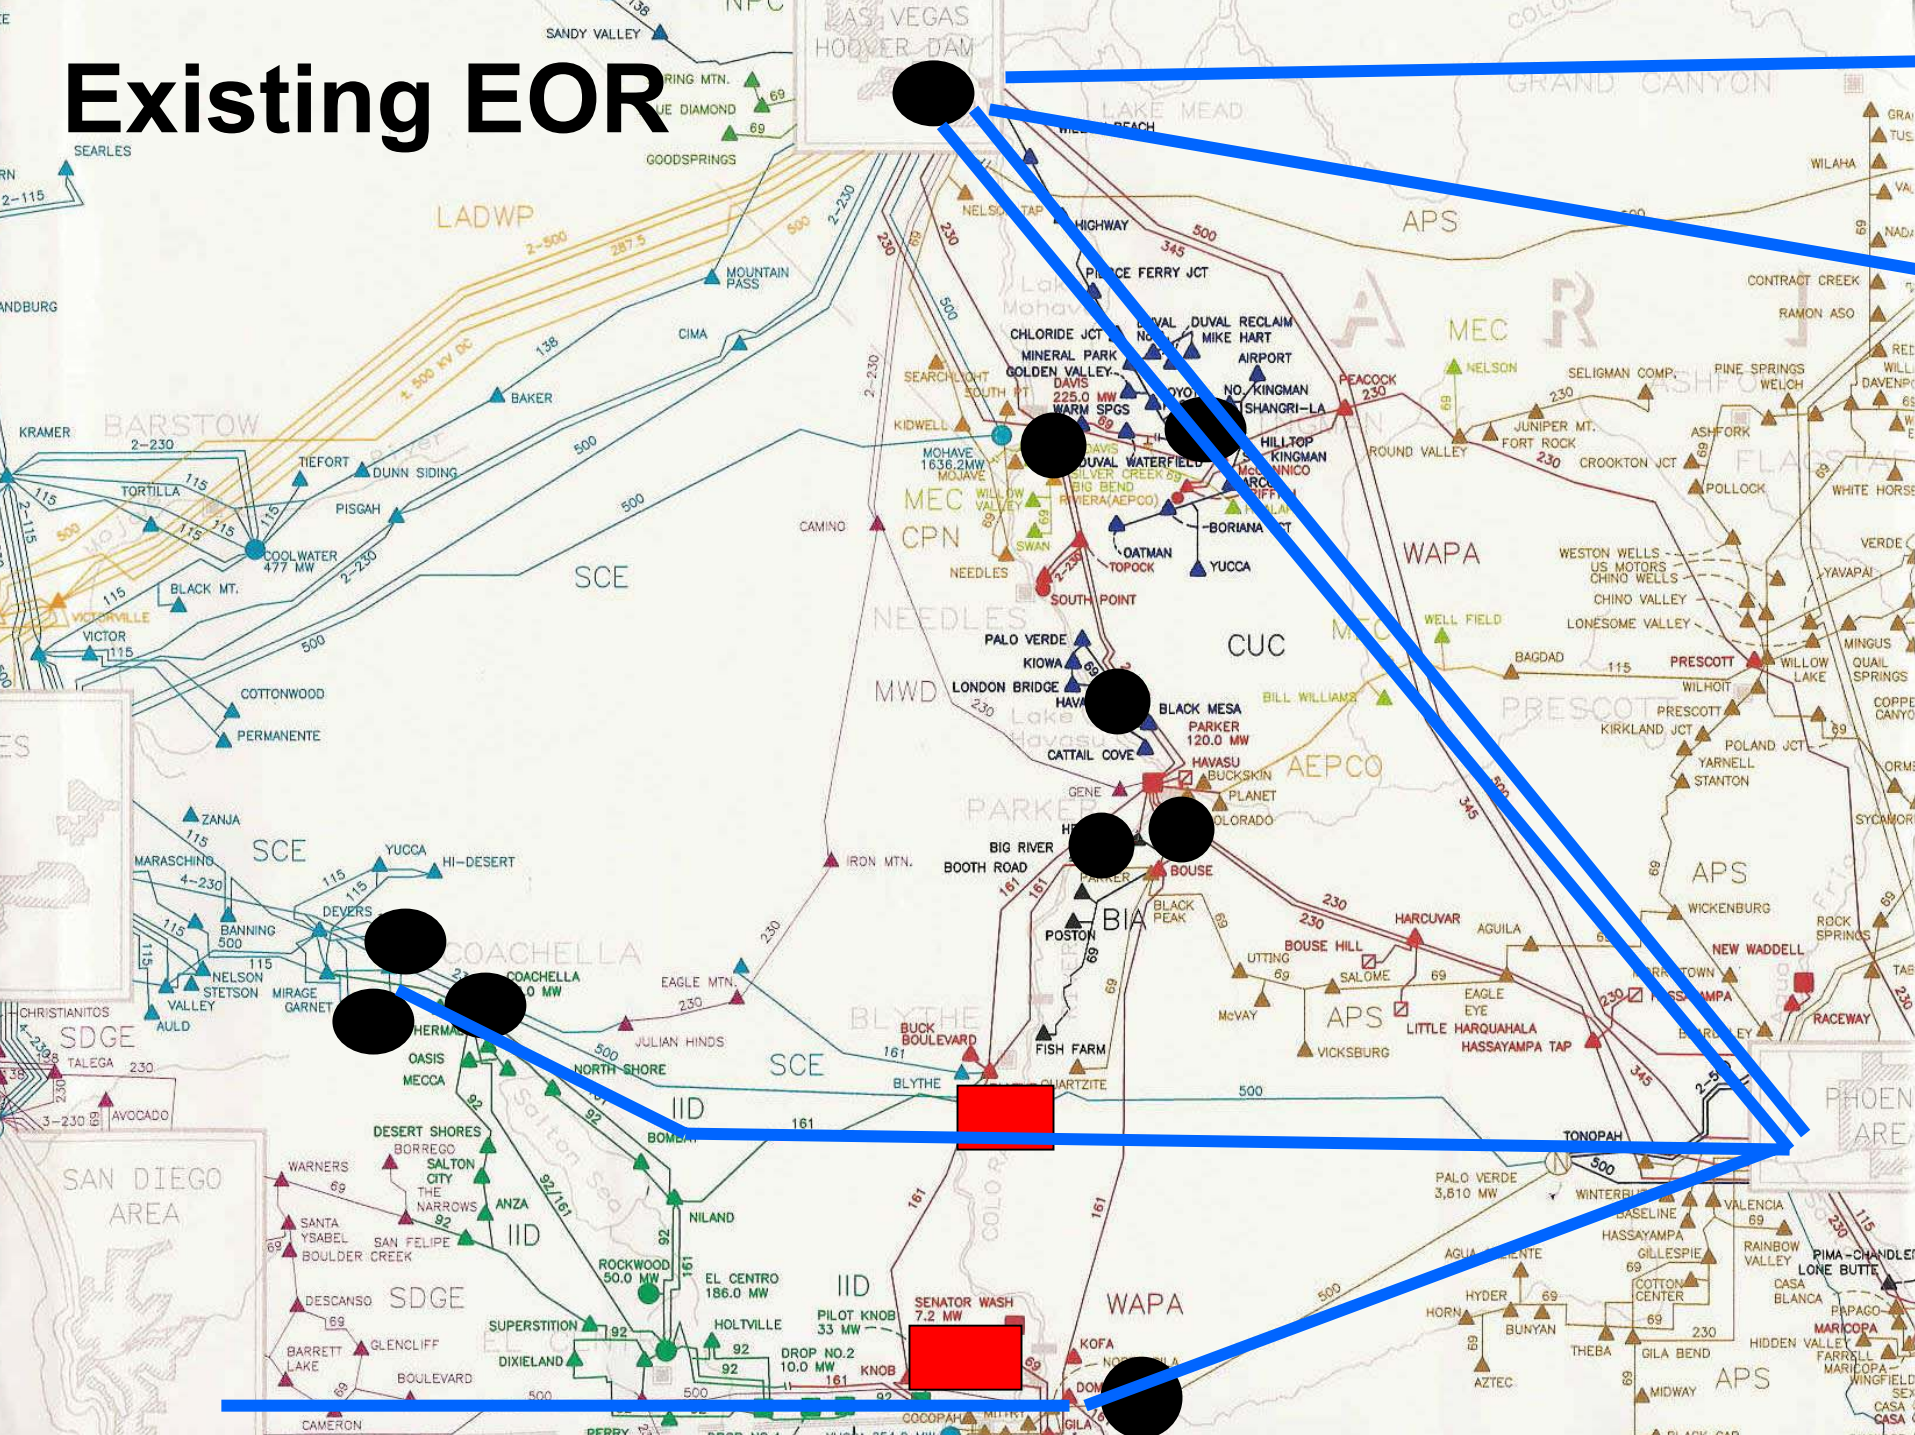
Existing EOR

LAS VEGAS
HOOVER DAM
SANDY VALLEY
SEARLES
GOODSPRINGS
LADWP
MOUNTAIN PASS
CIMA
BAKER
BARSTOW
KRAMER
TIEFORT
DUNN SIDING
TORTILLA
PISGAH
COOLWATER 477 MW
BLACK MT.
VICTORVILLE
VICTOR
COTTONWOOD
PERMANENTE
SCE
CAMINO
LAKE MEAD
GRAND CANYON
APS
NELSON TAP
HIGHWAY
PIERCE FERRY JCT
CHLORIDE JCT
MINERAL PARK
GOLDEN VALLEY
DUVAL
DUVAL RECLAIM
MIKE HART
AIRPORT
NO. KINGMAN
SHANGRI-LA
HILLTOP
KINGMAN
SEARCHLIGHT
KIDWELL
MOHAVE 1636.2MW
MOJAVE
DAVIS 225.0 MW
WARM SPGS
DUVAL WATERFIELD
SILVER CREEK
BIG BEND
RIVIERA(AEPCO)
BORIANA
OATMAN
TOPOCK
YUCCA
MEC
CPN
NEEDLES
SWAN
SOUTH POINT
PEACOCK
ROUND VALLEY
WAPA
MEC
NELSON
SELIGMAN COMP.
JUNIPER MT.
FORT ROCK
CROOKTON JCT
ASHFORK
POLLOCK
PINE SPRINGS
WELCH
CONTRACT CREEK
RAMON ASO
WILAHA
WHITE HORSE
WESTON WELLS
US MOTORS
CHINO WELLS
CHINO VALLEY
LONESOME VALLEY
YAVAPAI
VERDE
WELL FIELD
BAGDAD
PRESCOTT
WILLOW LAKE
WILHOIT
MINGUS
QUAIL SPRINGS
KIRKLAND JCT
POLAND JCT
YARNELL
STANTON
PALO VERDE
KIOWA
LONDON BRIDGE
MWD
CUC
BLACK MESA
PARKER 120.0 MW
BILL WILLIAMS
CATTAIL COVE
HAVASU
BUCKSKIN
PLANET
AEPCO
GENE
PARKER
COLORADO
BIG RIVER
BOOTH ROAD
BOUSE
IRON MTN.
BIA
POSTON
BLACK PEAK
HARCUVAR
AGUILA
BOUSE HILL
SALOME
McVAY
APS
EAGLE EYE
LITTLE HARQUAHALA
HASSAYAMPA TAP
VICKSBURG
WICKENBURG
NEW WADDELL
ROCK SPRINGS
RACEWAY
ZANJA
MARASCHINO
SCE
YUCCA
HI-DESERT
DEVERS
BANNING
NELSON
STETSON
MIRAGE
GARNET
VALLEY
AULD
CHRISTIANITOS
SDGE
TALEGA
AVOCADO
COACHELLA
EAGLE MTN.
JULIAN HINDS
OASIS
MECCA
NORTH SHORE
SCE
BLYTHE
BUCK BOULEVARD
FISH FARM
QUARTZITE
IID
DESERT SHORES
BORREGO
SALTON CITY
THE NARROWS
ANZA
WARNERS
SAN DIEGO AREA
SANTA YSABEL
SAN FELIPE
BOULDER CREEK
NILAND
ROCKWOOD 50.0 MW
EL CENTRO 186.0 MW
IID
DESCANSO
SDGE
SUPERSTITION
GLENCLIFF
BARRETT LAKE
DIXIELAND
BOULEVARD
HOLTVILLE
PILOT KNOB 33 MW
SENATOR WASH 7.2 MW
DROP NO.2 10.0 MW
KNOB
WAPA
KOFA
COCOPAH
CAMERON
TONOPAH
PALO VERDE 3,810 MW
WINTERSBURG
BASELINE
HASSAYAMPA
GILLESPIE
VALENCIA
RAINBOW VALLEY
PIMA-CHANDLER
LONE BUTTE
CASA BLANCA
PAPAGO
MARICOPA
COTTON CENTER
HYDER
HORN
BUNYAN
THEBA
GILA BEND
AZTEC
MIDWAY
APS
HIDDEN VALLEY
PHOENIX AREA